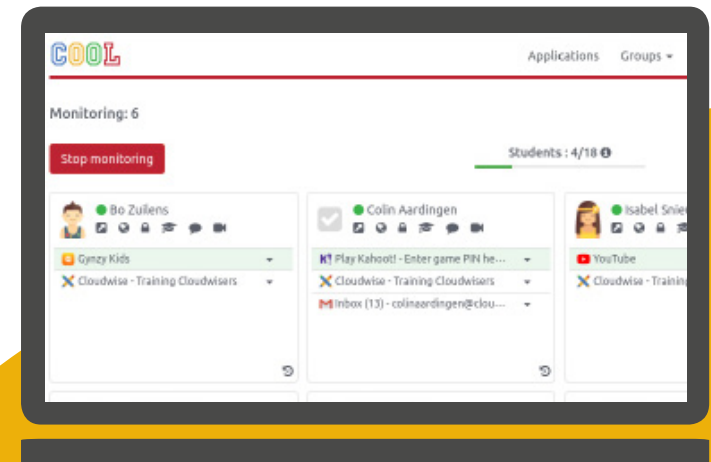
COOL

Applications Groups ▾

Monitoring: 6

Stop monitoring

Students : 4/18

Bo Zuilens

Gynzy Kids

Cloudwise - Training Cloudwisers

Colin Aardingen

Play Kahoot! - Enter game PIN he...

Cloudwise - Training Cloudwisers

Inbox (13) - colinaardingen@clou...

Isabel Snie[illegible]

YouTube

Cloudwise - Trainin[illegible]